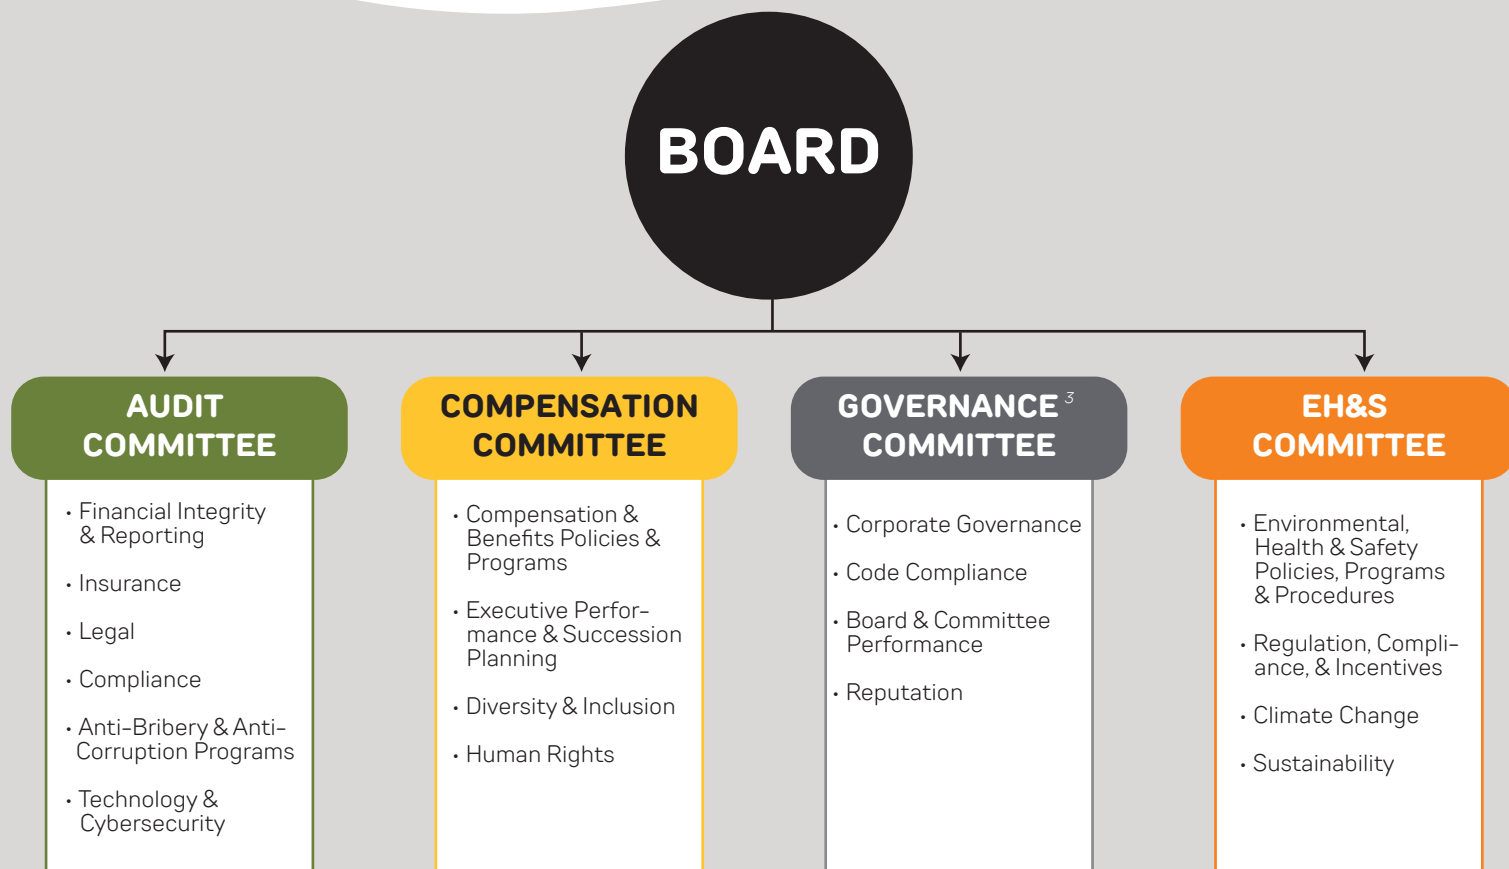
BOARD

AUDIT COMMITTEE

• Financial Integrity & Reporting

• Insurance

• Legal

• Compliance

• Anti-Bribery & Anti-Corruption Programs

• Technology & Cybersecurity

COMPENSATION COMMITTEE

• Compensation & Benefits Policies & Programs

• Executive Performance & Succession Planning

• Diversity & Inclusion

• Human Rights

GOVERNANCE $^{3}$ COMMITTEE

• Corporate Governance

• Code Compliance

• Board & Committee Performance

• Reputation

EH&S COMMITTEE

• Environmental, Health & Safety Policies, Programs & Procedures

• Regulation, Compliance, & Incentives

• Climate Change

• Sustainability